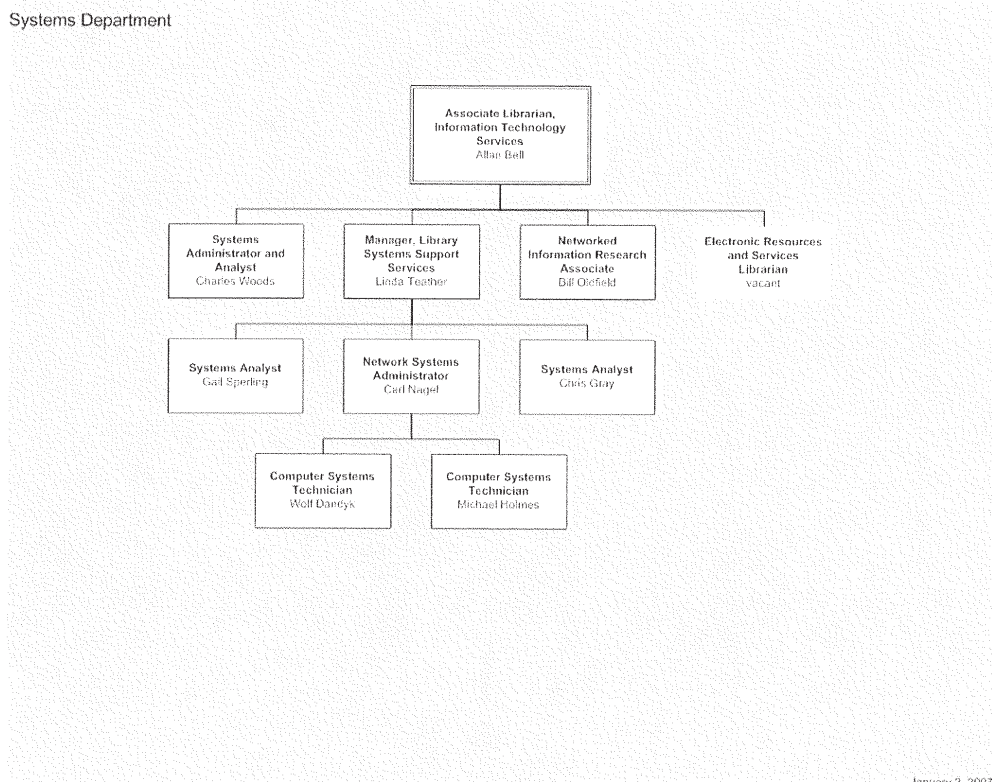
Systems Department

Associate Librarian, Information Technology Services
Allan Bell

Systems Administrator and Analyst
Charles Woods

Manager, Library Systems Support Services
Linda Teather

Networked Information Research Associate
Bill Oldfield

Electronic Resources and Services Librarian
vacant

Systems Analyst
Gail Sperling

Network Systems Administrator
Carl Nagel

Systems Analyst
Chris Gray

Computer Systems Technician
Wolf Dancyk

Computer Systems Technician
Michael Holmes

January 3, 2007